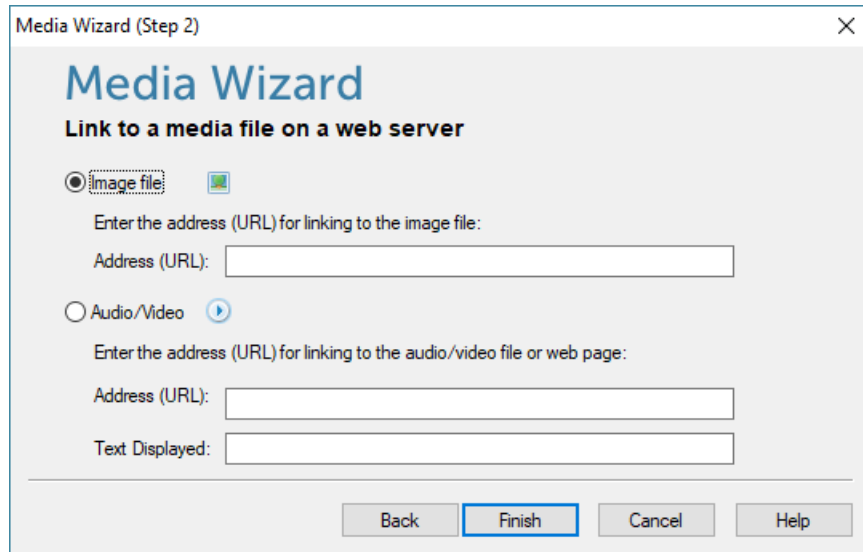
Media Wizard (Step 2)

Media Wizard

Link to a media file on a web server

Image file

Enter the address (URL) for linking to the image file:

Address (URL):

Audio/Video

Enter the address (URL) for linking to the audio/video file or web page:

Address (URL):

Text Displayed:

Back
Finish
Cancel
Help